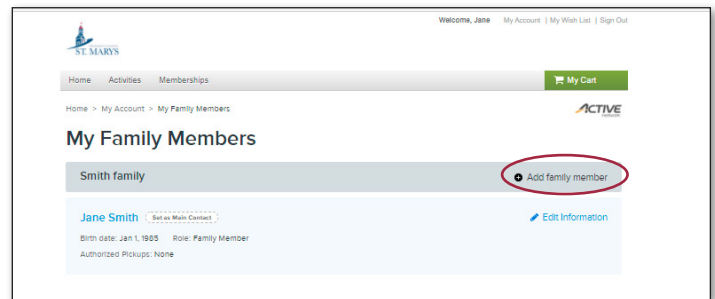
ST. MARYS

Welcome, Jane My Account | My Wish List | Sign Out

Home Activities Memberships

My Cart

Home > My Account > My Family Members

ACTIVE

My Family Members

Smith family

Add family member

Jane Smith Set as Main Contact

Edit Information

Birth date: Jan 1, 1985 Role: Family Member

Authorized Pickups: None